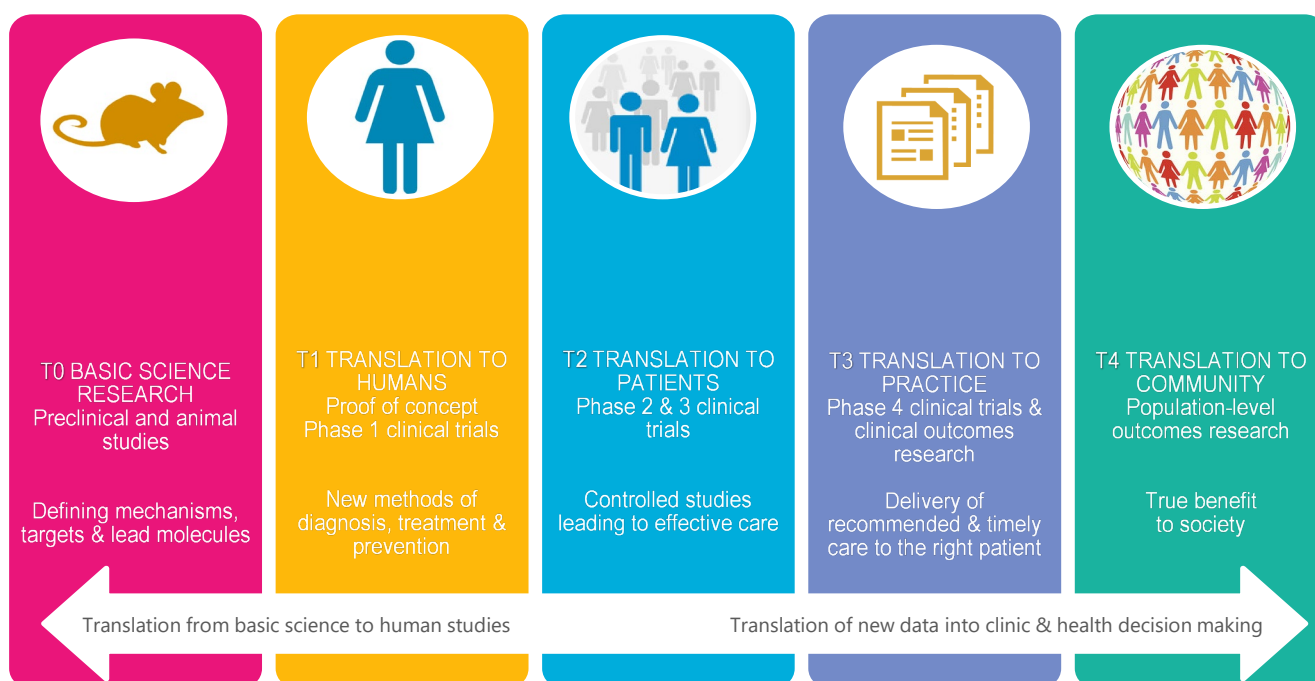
T0 BASIC SCIENCE RESEARCH
Preclinical and animal studies

Defining mechanisms, targets & lead molecules

T1 TRANSLATION TO HUMANS
Proof of concept
Phase 1 clinical trials

New methods of diagnosis, treatment & prevention

T2 TRANSLATION TO PATIENTS
Phase 2 & 3 clinical trials

Controlled studies leading to effective care

T3 TRANSLATION TO PRACTICE
Phase 4 clinical trials & clinical outcomes research

Delivery of recommended & timely care to the right patient

T4 TRANSLATION TO COMMUNITY
Population-level outcomes research

True benefit to society

Translation from basic science to human studies

Translation of new data into clinic & health decision making